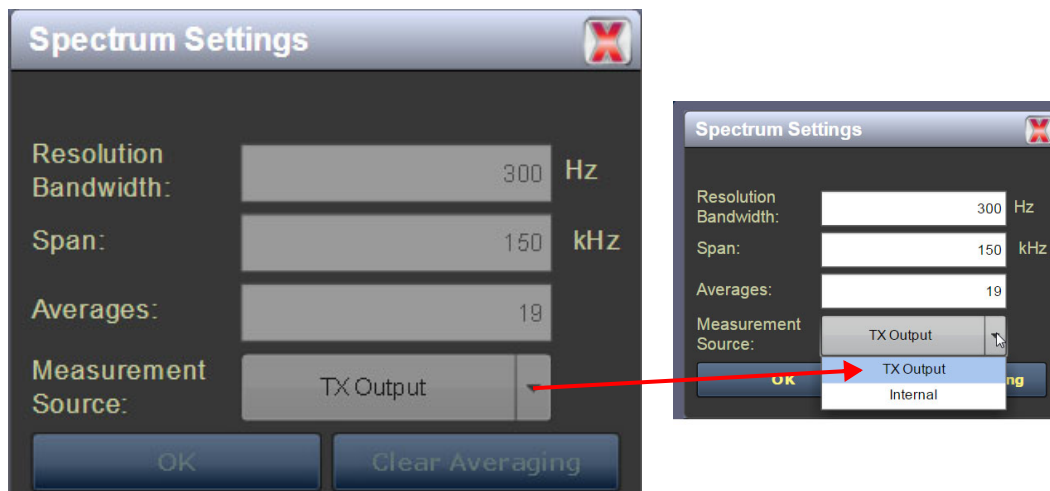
Spectrum Settings

Resolution Bandwidth: 300 Hz

Span: 150 kHz

Averages: 19

Measurement Source: TX Output

OK

Clear Averaging

Spectrum Settings

Resolution Bandwidth: 300 Hz

Span: 150 kHz

Averages: 19

Measurement Source: TX Output

TX Output

Internal

OK

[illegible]ng